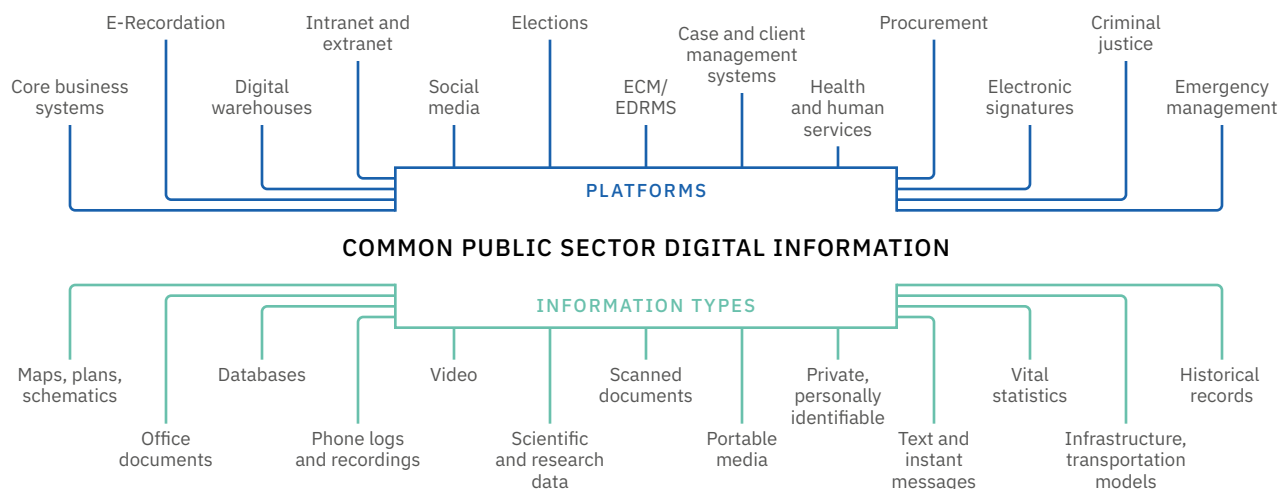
E-Recordation

Intranet and extranet

Elections

Case and client management systems

Procurement

Criminal justice

Core business systems

Digital warehouses

Social media

ECM/ EDRMS

Health and human services

Electronic signatures

Emergency management

PLATFORMS

COMMON PUBLIC SECTOR DIGITAL INFORMATION

INFORMATION TYPES

Maps, plans, schematics

Databases

Video

Scanned documents

Private, personally identifiable

Vital statistics

Historical records

Office documents

Phone logs and recordings

Scientific and research data

Portable media

Text and instant messages

Infrastructure, transportation models